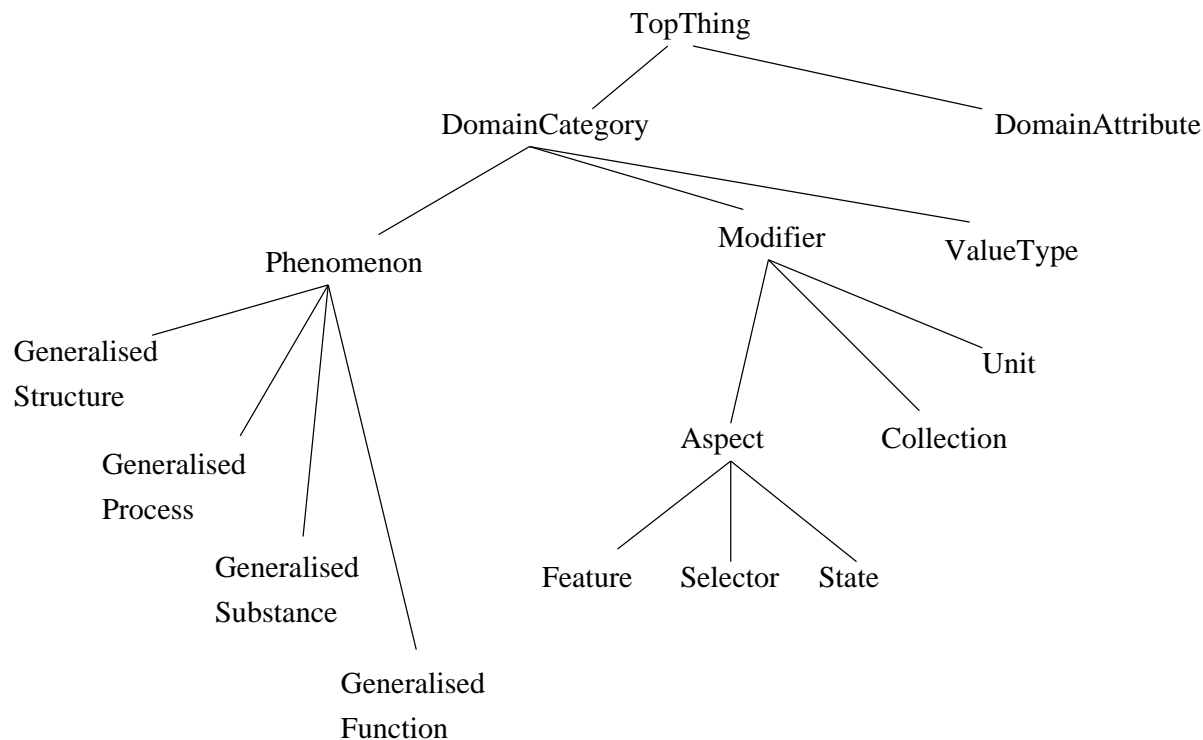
TopThing

DomainCategory

DomainAttribute

Phenomenon

Modifier

ValueType

Generalised Structure

Unit

Generalised Process

Aspect

Collection

Generalised Substance

Feature

Selector

State

Generalised Function